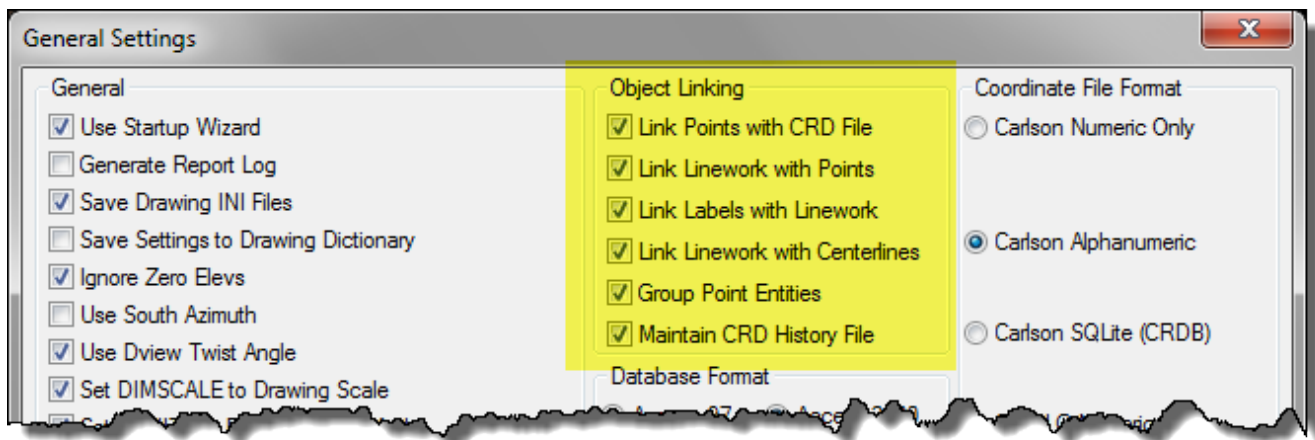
General Settings

General
Use Startup Wizard
Generate Report Log
Save Drawing INI Files
Save Settings to Drawing Dictionary
Ignore Zero Elevs
Use South Azimuth
Use Dview Twist Angle
Set DIMSCALE to Drawing Scale

Object Linking
Link Points with CRD File
Link Linework with Points
Link Labels with Linework
Link Linework with Centerlines
Group Point Entities
Maintain CRD History File

Database Format
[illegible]

Coordinate File Format
Carlson Numeric Only
Carlson Alphanumeric
Carlson SQLite (CRDB)
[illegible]